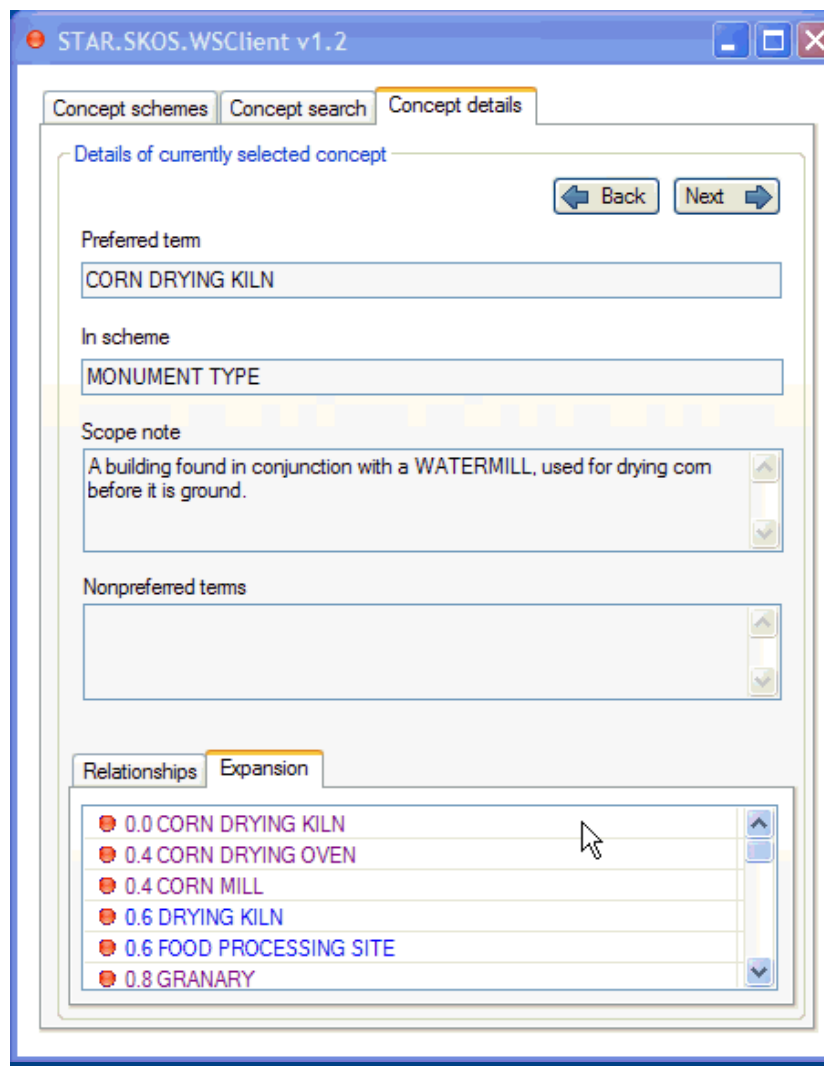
STAR.SKOS.WSClient v1.2

Concept schemes
Concept search
Concept details

Details of currently selected concept

Back
Next

Preferred term
CORN DRYING KILN

In scheme
MONUMENT TYPE

Scope note
A building found in conjunction with a WATERMILL, used for drying corn before it is ground.

Nonpreferred terms

Relationships
Expansion

0.0 CORN DRYING KILN
0.4 CORN DRYING OVEN
0.4 CORN MILL
0.6 DRYING KILN
0.6 FOOD PROCESSING SITE
0.8 GRANARY